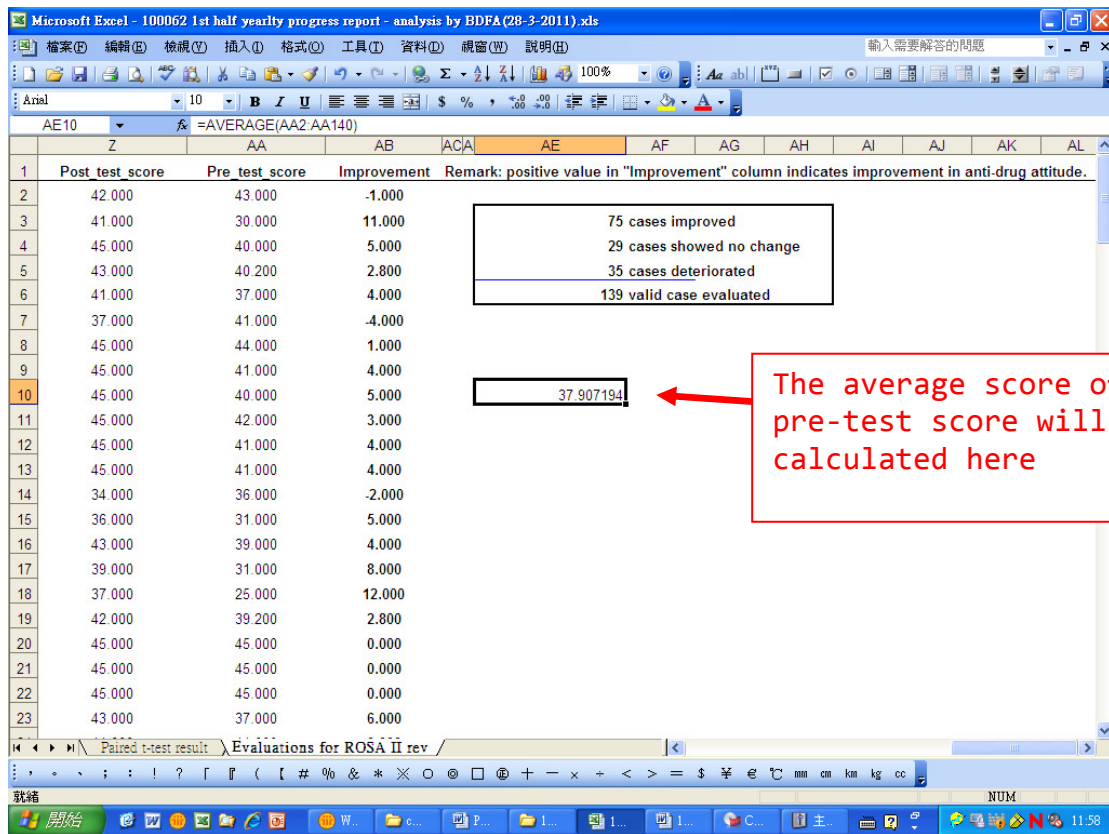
Microsoft Excel - 100062 1st half yearlty progress report - analysis by BDFA(28-3-2011).xls

檔案(F) 編輯(E) 檢視(V) 插入(I) 格式(O) 工具(T) 資料(D) 視窗(W) 說明(H)

輸入需要解答的問題

100%

Arial 10 B I U $ % ,

AE10 fx =AVERAGE(AA2:AA140)

| | Z | AA | AB | AC | AE | AF | AG | AH | AI | AJ | AK | AL |
|---|---|---|---|---|---|---|---|---|---|---|---|---|
| 1 | Post_test_score | Pre_test_score | Improvement | Remark: positive value in "Improvement" column indicates improvement in anti-drug attitude. | | | | | | | | |
| 2 | 42.000 | 43.000 | -1.000 | | | | | | | | | |
| 3 | 41.000 | 30.000 | 11.000 | | 75 cases improved | | | | | | | |
| 4 | 45.000 | 40.000 | 5.000 | | 29 cases showed no change | | | | | | | |
| 5 | 43.000 | 40.200 | 2.800 | | 35 cases deteriorated | | | | | | | |
| 6 | 41.000 | 37.000 | 4.000 | | 139 valid case evaluated | | | | | | | |
| 7 | 37.000 | 41.000 | -4.000 | | | | | | | | | |
| 8 | 45.000 | 44.000 | 1.000 | | | | | | | | | |
| 9 | 45.000 | 41.000 | 4.000 | | | | | | | | | |
| 10 | 45.000 | 40.000 | 5.000 | | 37.907194 | | | | | | | |
| 11 | 45.000 | 42.000 | 3.000 | | | | | | | | | |
| 12 | 45.000 | 41.000 | 4.000 | | | | | | | | | |
| 13 | 45.000 | 41.000 | 4.000 | | | | | | | | | |
| 14 | 34.000 | 36.000 | -2.000 | | | | | | | | | |
| 15 | 36.000 | 31.000 | 5.000 | | | | | | | | | |
| 16 | 43.000 | 39.000 | 4.000 | | | | | | | | | |
| 17 | 39.000 | 31.000 | 8.000 | | | | | | | | | |
| 18 | 37.000 | 25.000 | 12.000 | | | | | | | | | |
| 19 | 42.000 | 39.200 | 2.800 | | | | | | | | | |
| 20 | 45.000 | 45.000 | 0.000 | | | | | | | | | |
| 21 | 45.000 | 45.000 | 0.000 | | | | | | | | | |
| 22 | 45.000 | 45.000 | 0.000 | | | | | | | | | |
| 23 | 43.000 | 37.000 | 6.000 | | | | | | | | | |

The average score of pre-test score will calculated here

Paired t-test result / Evaluations for ROSA II rev /

就緒 NUM

開始 W... c... P... 1... 1... 1... C... 主... 11:58